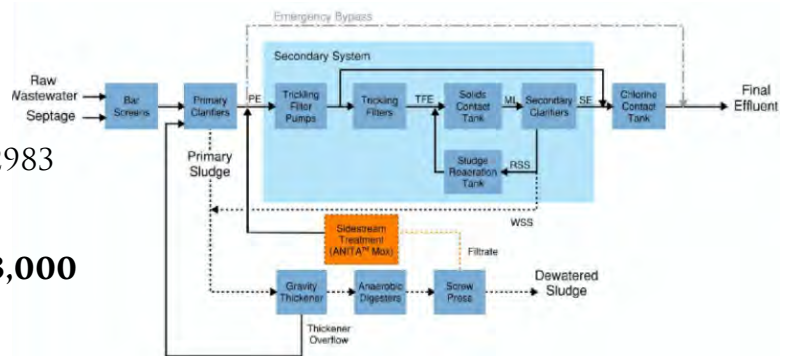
Emergency Bypass

Secondary System

Raw Wastewater

Septage

Bar Screens

Primary Clarifiers

PE

Trickling Filter Pumps

Trickling Filters

TFE

Solids Contact Tank

ML

Secondary Clarifiers

SE

Chlorine Contact Tank

Final Effluent

983

Primary Sludge

Sludge Reaeration Tank

RSS

WSS

Sidestream Treatment (ANITA™ Mox)

Filtrate

3,000

Gravity Thickener

Anaerobic Digesters

Screw Press

Dewatered Sludge

Thickener Overflow